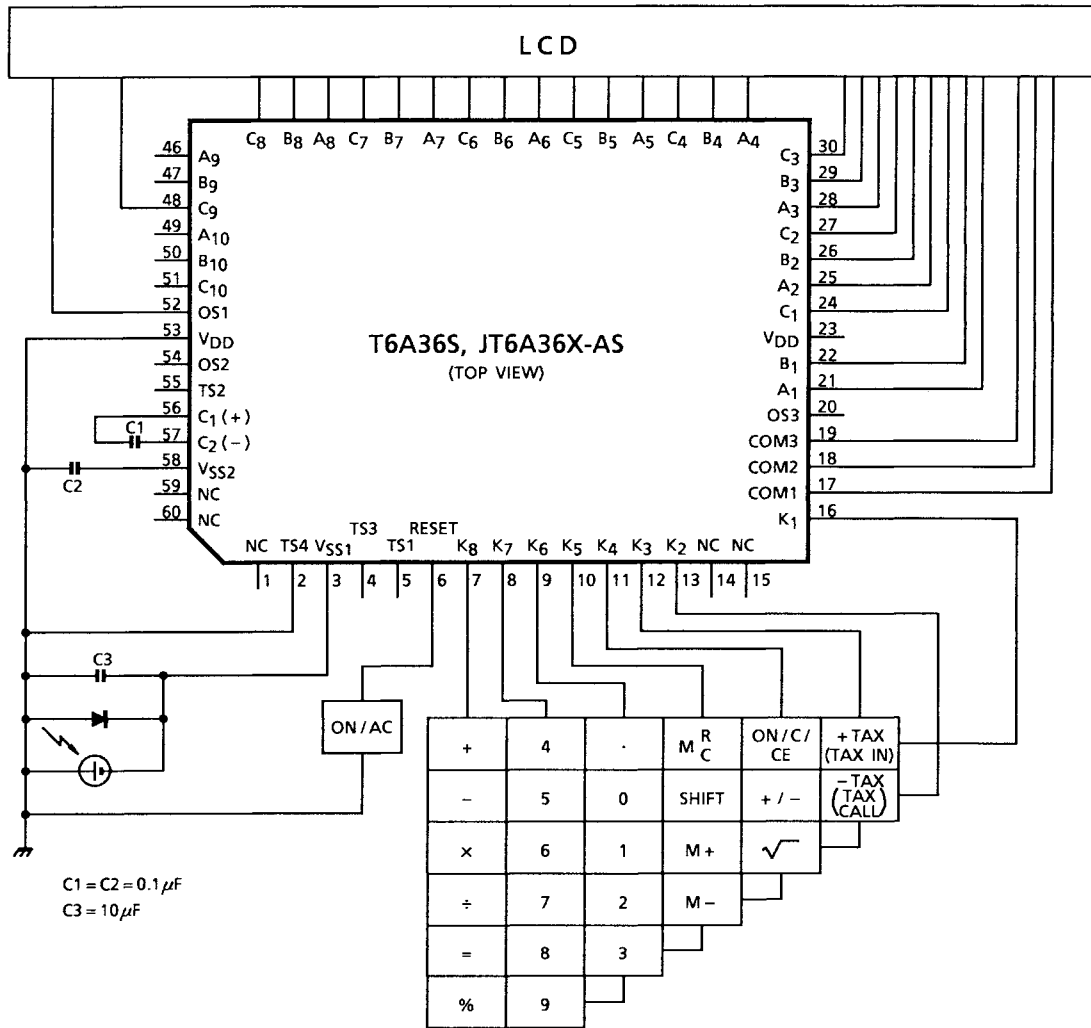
LCD

$C_8$ $B_8$ $A_8$ $C_7$ $B_7$ $A_7$ $C_6$ $B_6$ $A_6$ $C_5$ $B_5$ $A_5$ $C_4$ $B_4$ $A_4$

46 $A_9$
47 $B_9$
48 $C_9$
49 $A_{10}$
50 $B_{10}$
51 $C_{10}$
52 OS1
53 $V_{DD}$
54 OS2
55 TS2
56 $C_1(+)$
57 $C_2(-)$
58 $V_{SS2}$
59 NC
60 NC

C1
C2

$C_3$ 30
$B_3$ 29
$A_3$ 28
$C_2$ 27
$B_2$ 26
$A_2$ 25
$C_1$ 24
$V_{DD}$ 23
$B_1$ 22
$A_1$ 21
OS3 20
COM3 19
COM2 18
COM1 17
$K_1$ 16

T6A36S, JT6A36X-AS
(TOP VIEW)

NC TS4 $V_{SS1}$ TS3 TS1 RESET $K_8$ $K_7$ $K_6$ $K_5$ $K_4$ $K_3$ $K_2$ NC NC

1 2 3 4 5 6 7 8 9 10 11 12 13 14 15

C3

ON / AC

| + | 4 | · | $M^R_C$ | ON / C / CE | + TAX (TAX IN) |
|---|---|---|---|---|---|
| – | 5 | 0 | SHIFT | + / – | – TAX (TAX CALL) |
| × | 6 | 1 | M + | $\sqrt{\ }$ | |
| ÷ | 7 | 2 | M – | | |
| = | 8 | 3 | | | |
| % | 9 | | | | |

$C1 = C2 = 0.1\mu F$
$C3 = 10\mu F$